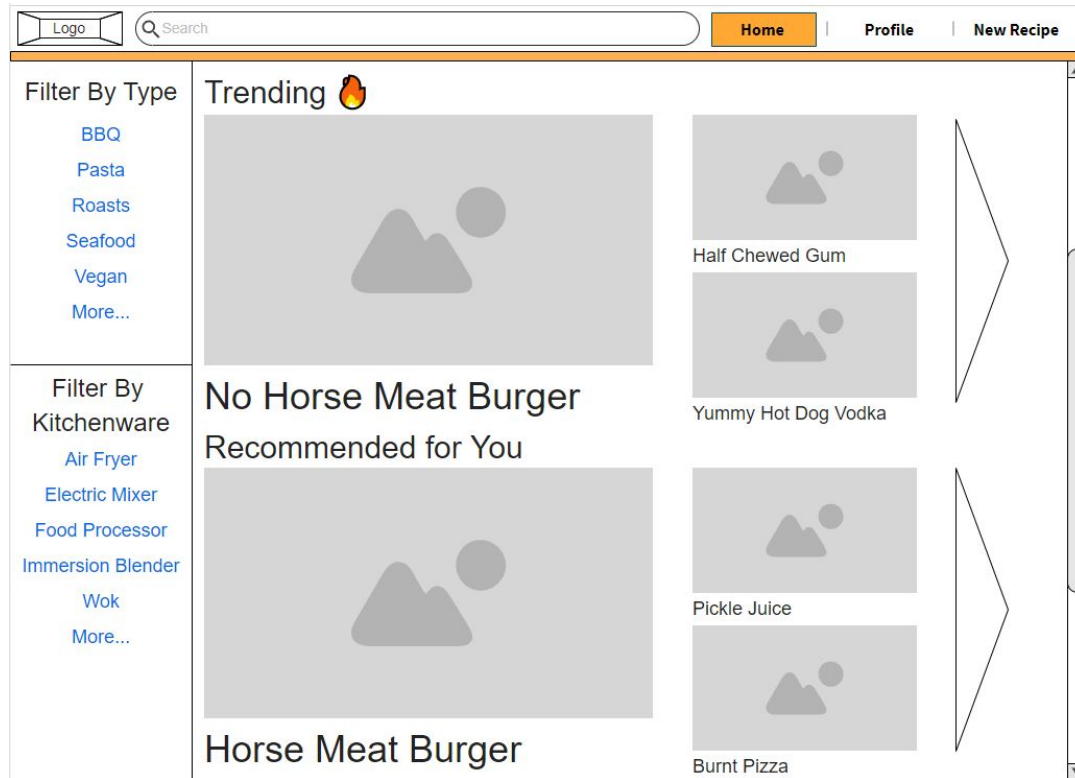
Logo

Search

Home | Profile | New Recipe

Filter By Type

BBQ

Pasta

Roasts

Seafood

Vegan

More...

Filter By Kitchenware

Air Fryer

Electric Mixer

Food Processor

Immersion Blender

Wok

More...

Trending 🔥

No Horse Meat Burger

Half Chewed Gum

Yummy Hot Dog Vodka

Recommended for You

Horse Meat Burger

Pickle Juice

Burnt Pizza